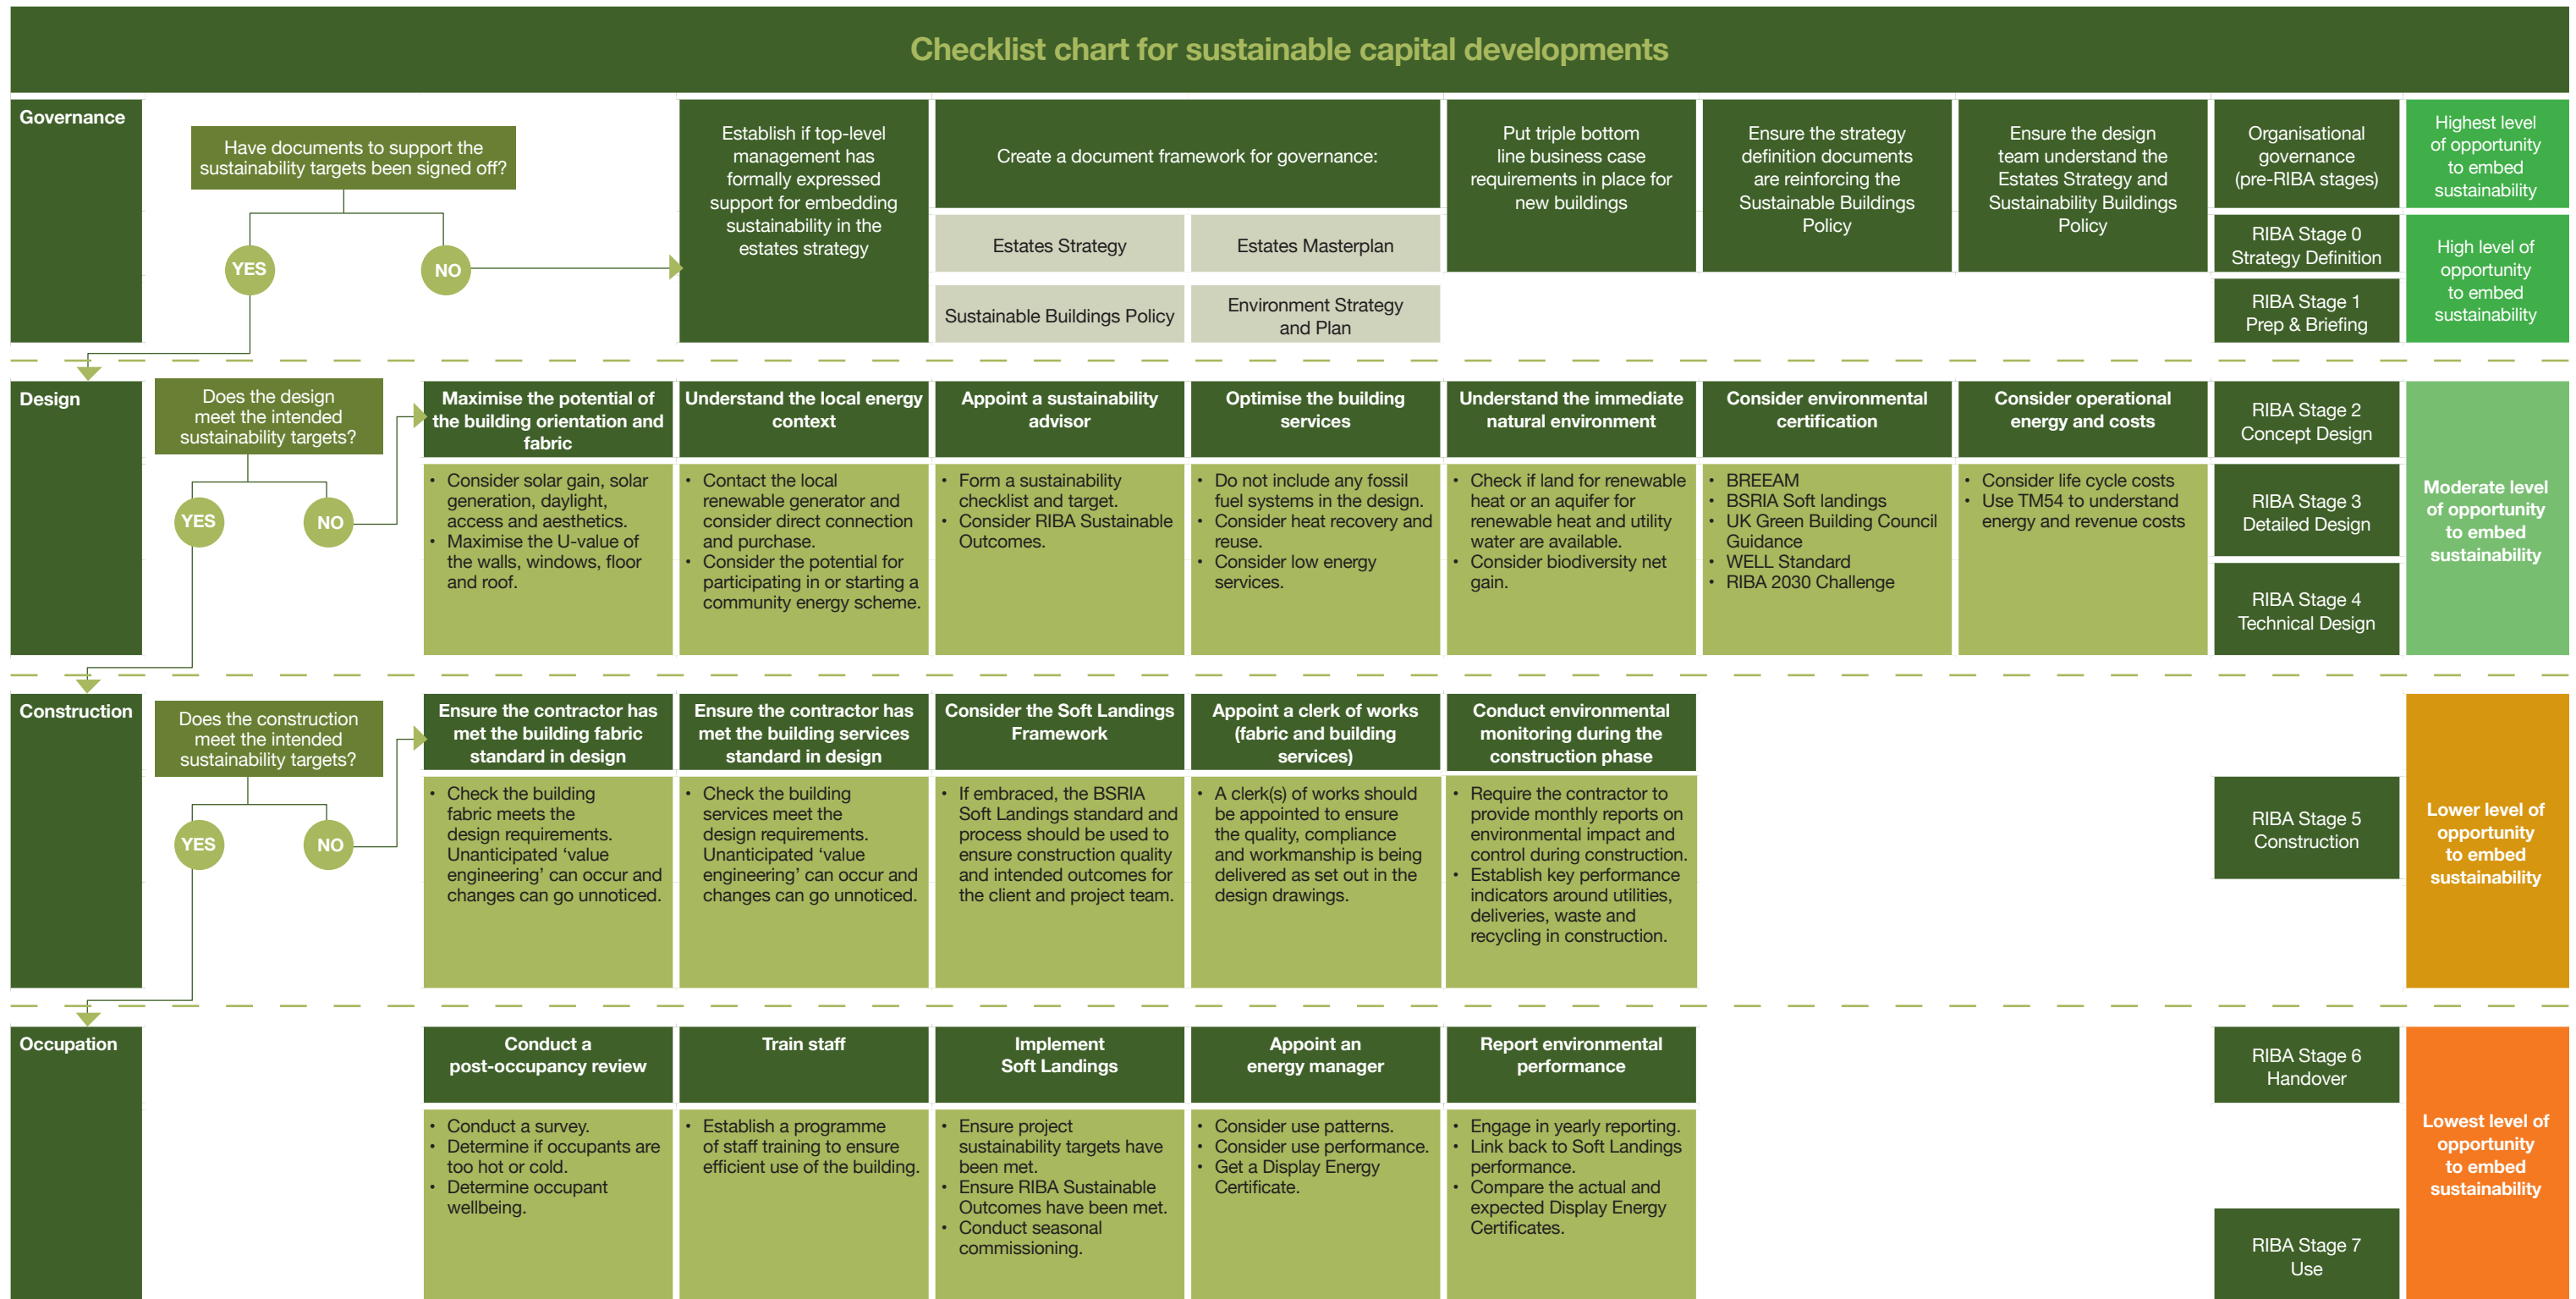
Checklist chart for sustainable capital developments

Governance

Have documents to support the sustainability targets been signed off?

YES

NO

Establish if top-level management has formally expressed support for embedding sustainability in the estates strategy

Create a document framework for governance:

Estates Strategy

Estates Masterplan

Sustainable Buildings Policy

Environment Strategy and Plan

Put triple bottom line business case requirements in place for new buildings

Ensure the strategy definition documents are reinforcing the Sustainable Buildings Policy

Ensure the design team understand the Estates Strategy and Sustainability Buildings Policy

Organisational governance (pre-RIBA stages)

RIBA Stage 0 Strategy Definition

RIBA Stage 1 Prep & Briefing

Highest level of opportunity to embed sustainability

High level of opportunity to embed sustainability

Design

Does the design meet the intended sustainability targets?

YES

NO

Maximise the potential of the building orientation and fabric

- Consider solar gain, solar generation, daylight, access and aesthetics.
- Maximise the U-value of the walls, windows, floor and roof.

Understand the local energy context

- Contact the local renewable generator and consider direct connection and purchase.
- Consider the potential for participating in or starting a community energy scheme.

Appoint a sustainability advisor

- Form a sustainability checklist and target.
- Consider RIBA Sustainable Outcomes.

Optimise the building services

- Do not include any fossil fuel systems in the design.
- Consider heat recovery and reuse.
- Consider low energy services.

Understand the immediate natural environment

- Check if land for renewable heat or an aquifer for renewable heat and utility water are available.
- Consider biodiversity net gain.

Consider environmental certification

- BREEAM
- BSRIA Soft landings
- UK Green Building Council Guidance
- WELL Standard
- RIBA 2030 Challenge

Consider operational energy and costs

- Consider life cycle costs
- Use TM54 to understand energy and revenue costs

RIBA Stage 2 Concept Design

RIBA Stage 3 Detailed Design

RIBA Stage 4 Technical Design

Moderate level of opportunity to embed sustainability

Construction

Does the construction meet the intended sustainability targets?

YES

NO

Ensure the contractor has met the building fabric standard in design

- Check the building fabric meets the design requirements. Unanticipated ‘value engineering’ can occur and changes can go unnoticed.

Ensure the contractor has met the building services standard in design

- Check the building services meet the design requirements. Unanticipated ‘value engineering’ can occur and changes can go unnoticed.

Consider the Soft Landings Framework

- If embraced, the BSRIA Soft Landings standard and process should be used to ensure construction quality and intended outcomes for the client and project team.

Appoint a clerk of works (fabric and building services)

- A clerk(s) of works should be appointed to ensure the quality, compliance and workmanship is being delivered as set out in the design drawings.

Conduct environmental monitoring during the construction phase

- Require the contractor to provide monthly reports on environmental impact and control during construction.
- Establish key performance indicators around utilities, deliveries, waste and recycling in construction.

RIBA Stage 5 Construction

Lower level of opportunity to embed sustainability

Occupation

Conduct a post-occupancy review

- Conduct a survey.
- Determine if occupants are too hot or cold.
- Determine occupant wellbeing.

Train staff

- Establish a programme of staff training to ensure efficient use of the building.

Implement Soft Landings

- Ensure project sustainability targets have been met.
- Ensure RIBA Sustainable Outcomes have been met.
- Conduct seasonal commissioning.

Appoint an energy manager

- Consider use patterns.
- Consider use performance.
- Get a Display Energy Certificate.

Report environmental performance

- Engage in yearly reporting.
- Link back to Soft Landings performance.
- Compare the actual and expected Display Energy Certificates.

RIBA Stage 6 Handover

RIBA Stage 7 Use

Lowest level of opportunity to embed sustainability